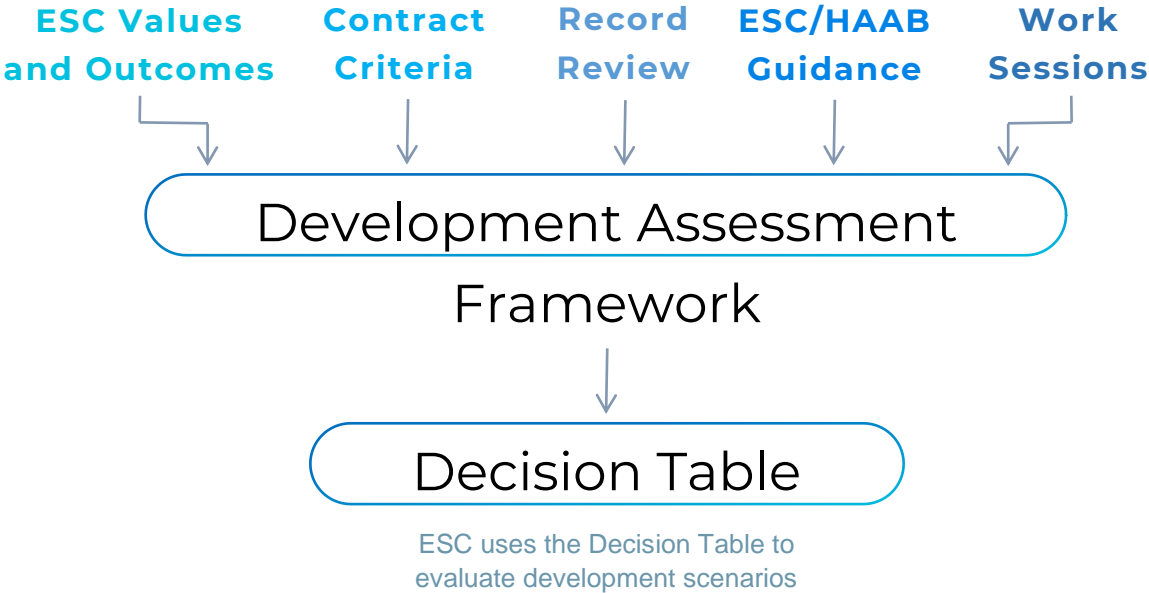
ESC Values and Outcomes

Contract Criteria

Record Review

ESC/HAAB Guidance

Work Sessions

Development Assessment Framework

Decision Table

ESC uses the Decision Table to evaluate development scenarios